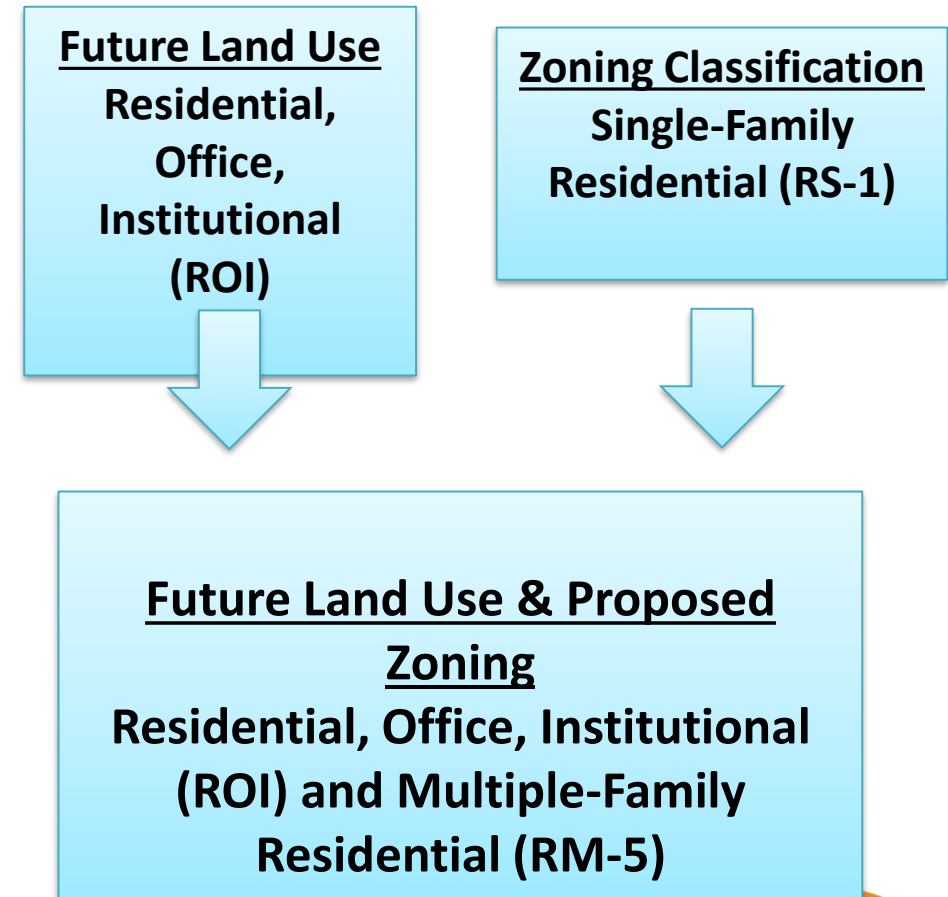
Future Land Use
Residential, Office, Institutional (ROI)

Zoning Classification
Single-Family Residential (RS-1)

Future Land Use & Proposed Zoning
Residential, Office, Institutional (ROI) and Multiple-Family Residential (RM-5)